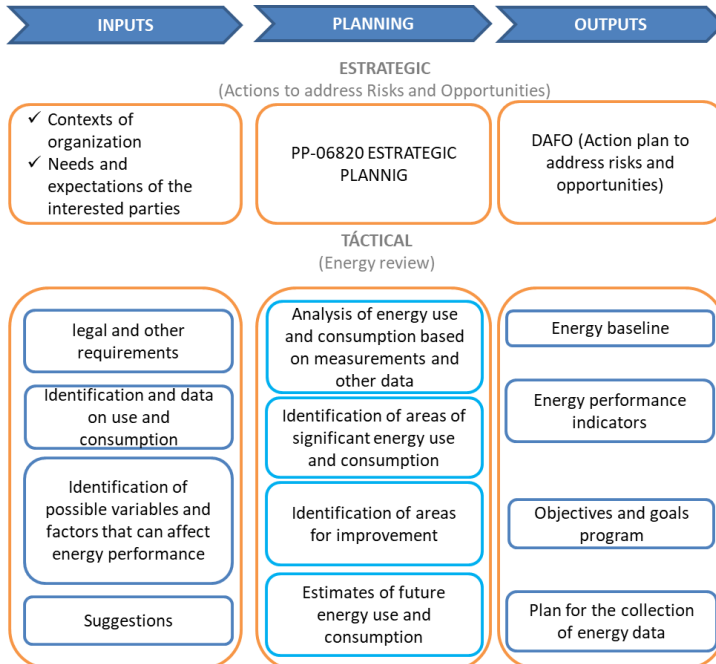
INPUTS

PLANNING

OUTPUTS

ESTRATEGIC
(Actions to address Risks and Opportunities)

✓ Contexts of organization
✓ Needs and expectations of the interested parties

PP-06820 ESTRATEGIC PLANNIG

DAFO (Action plan to address risks and opportunities)

TÁCTICAL
(Energy review)

legal and other requirements

Identification and data on use and consumption

Identification of possible variables and factors that can affect energy performance

Suggestions

Analysis of energy use and consumption based on measurements and other data

Identification of areas of significant energy use and consumption

Identification of areas for improvement

Estimates of future energy use and consumption

Energy baseline

Energy performance indicators

Objectives and goals program

Plan for the collection of energy data